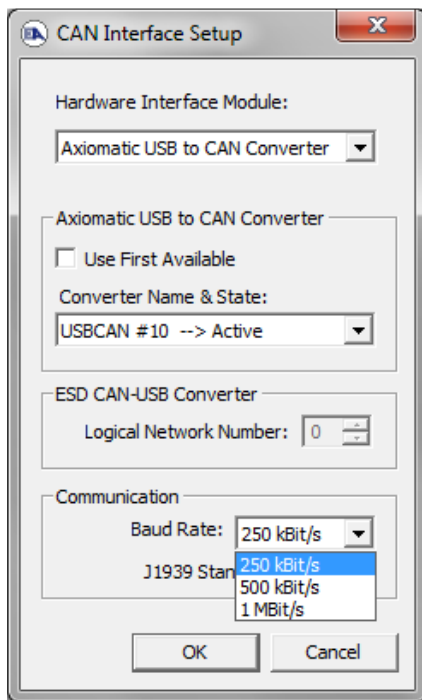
CAN Interface Setup

Hardware Interface Module:

Axiomatic USB to CAN Converter

Axiomatic USB to CAN Converter

Use First Available

Converter Name & State:

USBCAN #10 --> Active

ESD CAN-USB Converter

Logical Network Number: 0

Communication

Baud Rate: 250 kBit/s

250 kBit/s
500 kBit/s
1 MBit/s

J1939 Stan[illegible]

OK

Cancel